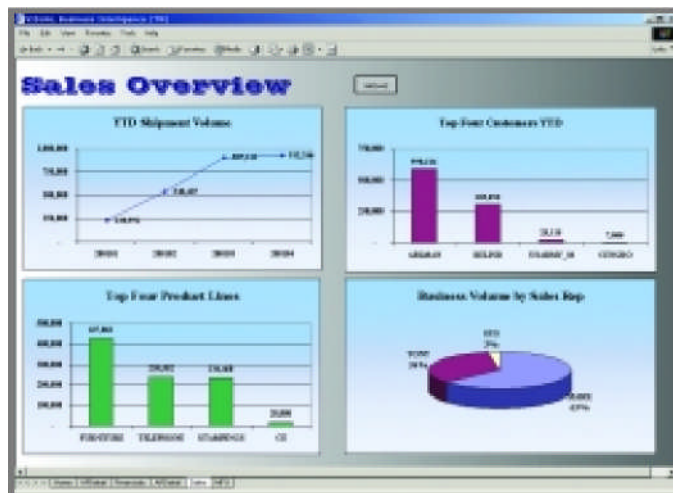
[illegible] Business Intelligence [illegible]

File Edit View Favorites Tools Help

Sales Overview

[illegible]

YTD Shipment Volume

1,000,000
750,000
500,000
250,000

2003Q1
2003Q2
2003Q3
2003Q4

Top Four Customers YTD

750,000
500,000
250,000

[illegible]

Top Four Product Lines

800,000
600,000
400,000
200,000

FURNITURE
TELEPHONE
STAMPING
CD

Business Volume by Sales Rep

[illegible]